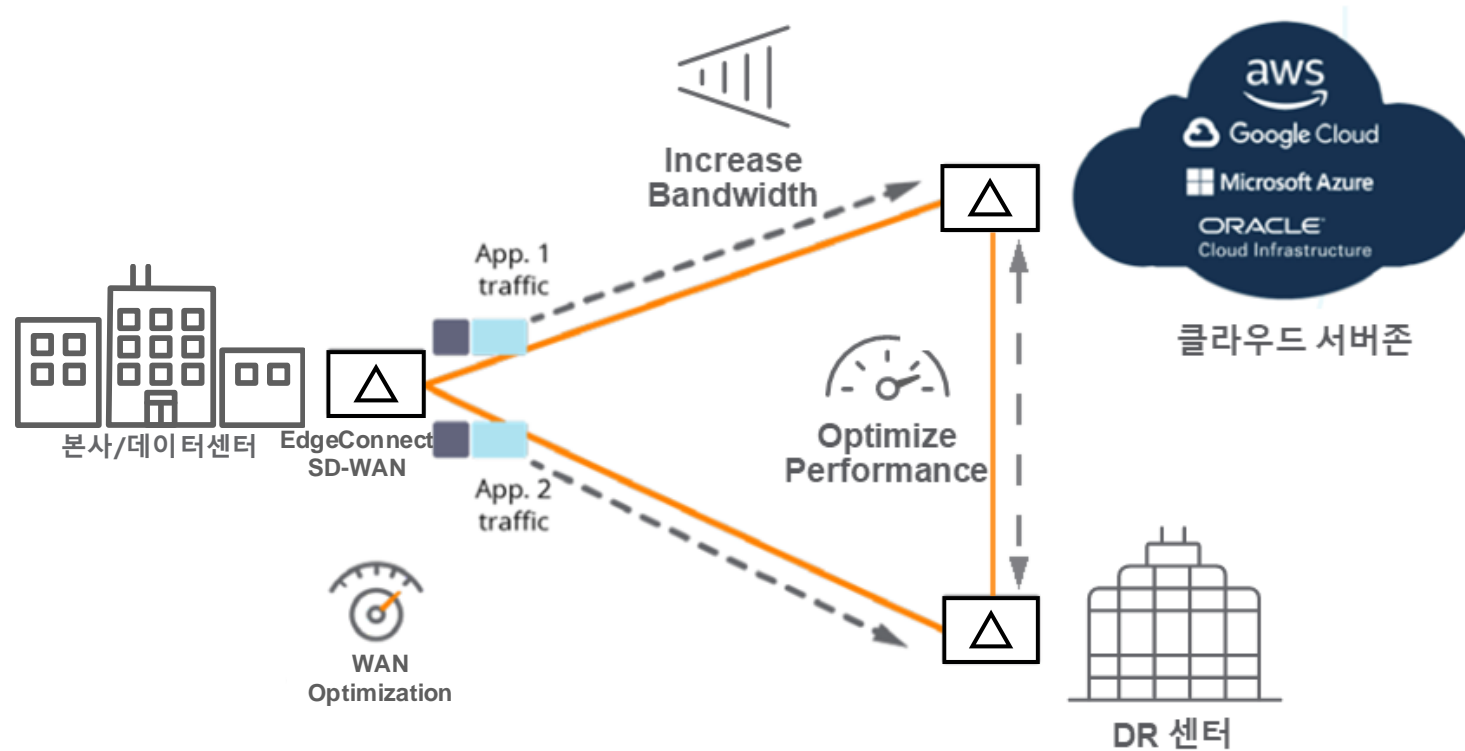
Increase Bandwidth

aws
Google Cloud
Microsoft Azure
ORACLE
Cloud Infrastructure

클라우드 서버존

App. 1 traffic

본사/데이터센터

EdgeConnect SD-WAN

Optimize Performance

App. 2 traffic

WAN Optimization

DR 센터